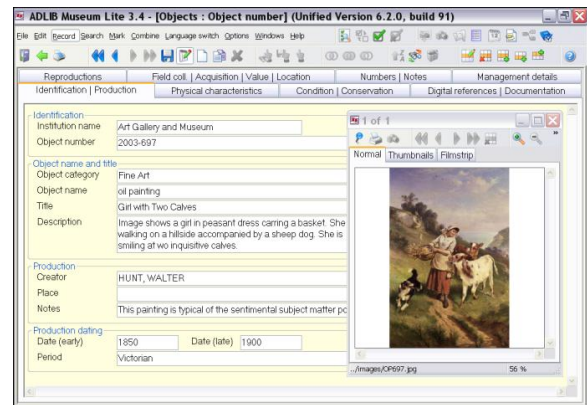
ADLIB Museum Lite 3.4 - [Objects : Object number] (Unified Version 6.2.0, build 91)

File Edit Record Search Mark Combine Language switch Options Windows Help

Reproductions | Field coll. | Acquisition | Value | Location | Numbers | Notes | Management details
Identification | Production | Physical characteristics | Condition | Conservation | Digital references | Documentation

Identification
Institution name: Art Gallery and Museum
Object number: 2003-697

Object name and title
Object category: Fine Art
Object name: oil painting
Title: Girl with Two Calves
Description: Image shows a girl in peasant dress carring a basket. She walking on a hillside accompanied by a sheep dog. She is smiling at wo inquisitive calves.

Production
Creator: HUNT, WALTER
Place:
Notes: This painting is typical of the sentimental subject matter pc

Production dating
Date (early): 1850
Date (late): 1900
Period: Victorian

1 of 1
Normal | Thumbnails | Filmstrip
../images/OP697.jpg
56 %